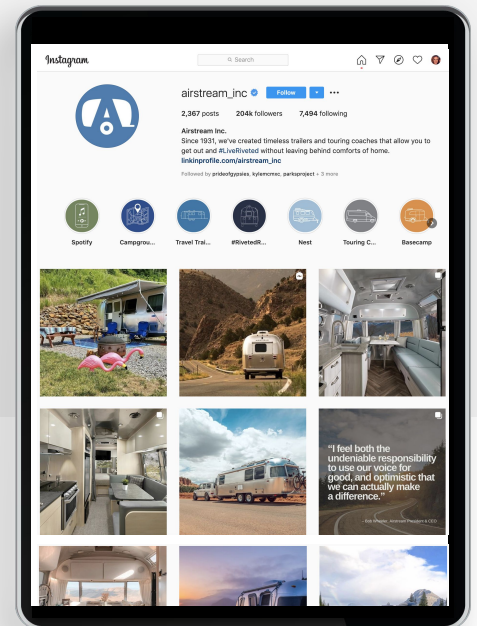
Instagram

Search

airstream_inc

Follow

2,367 posts 204k followers 7,494 following

Airstream Inc.
Since 1931, we've created timeless trailers and touring coaches that allow you to get out and #LiveRiveted without leaving behind comforts of home.
linkinprofile.com/airstream_inc

Followed by prideofgypsies, kylemcmxc, parksproject + 3 more

Spotify
Campgrou...
Travel Trai...
#RivetedR...
Nest
Touring C...
Basecamp

"I feel both the undeniable responsibility to use our voice for good, and optimistic that we can actually make a difference."

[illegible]